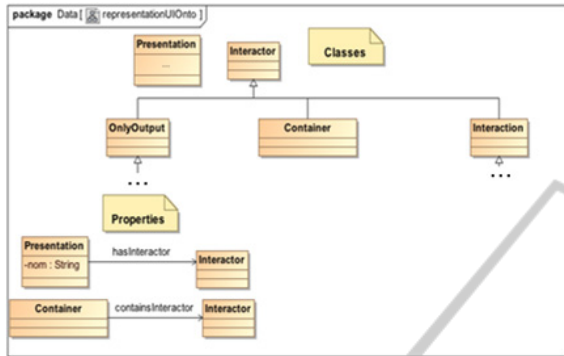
package Data[ representationUIOnto ]

Presentation
...

Interactor

Classes

OnlyOutput

Container

Interaction

...

...

Properties

Presentation
-nom : String

hasInteractor

Interactor

Container

containsInteractor

Interactor